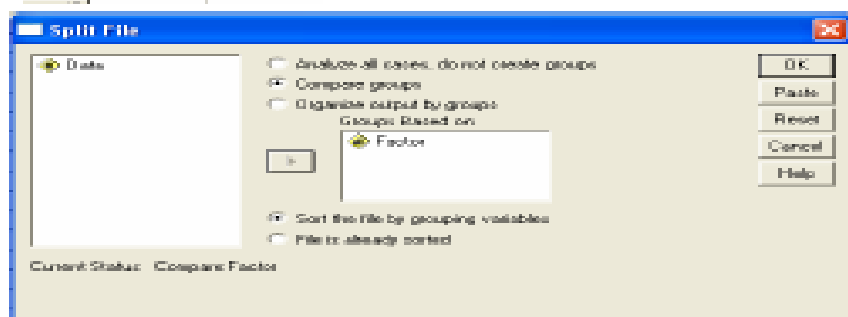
Split File

Data

Analyze all cases, do not create groups
Compare groups
Organize output by groups
Groups Based on:
Factor

Sort the file by grouping variables
File is already sorted

Current Status: Compare: Factor

OK
Paste
Reset
Cancel
Help